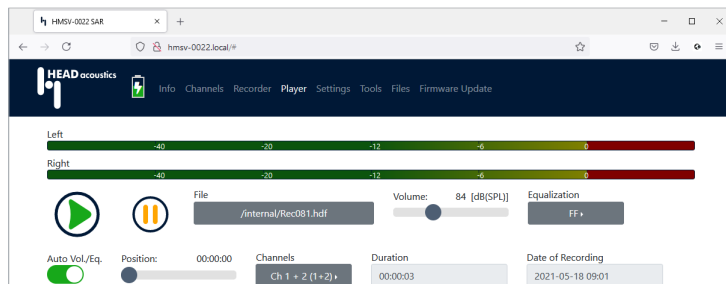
HMSV-0022 SAR ×
+
hmsv-0022.local/#
HEAD acoustics
Info Channels Recorder Player Settings Tools Files Firmware Update
Left
-40 -20 -12 -6 0
Right
-40 -20 -12 -6 0
File
/internal/Rec081.hdf
Volume: 84 [dB(SPL)]
Equalization
FF ▸
Auto Vol./Eq.
Position: 00:00:00
Channels
Ch 1 + 2 (1+2) ▸
Duration
00:00:03
Date of Recording
2021-05-18 09:01